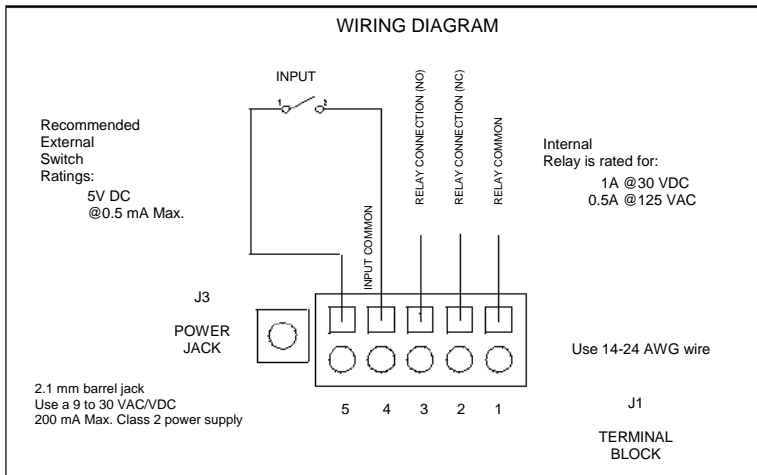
WIRING DIAGRAM

INPUT

RELAY CONNECTION (NO)

RELAY CONNECTION (NC)

RELAY COMMON

Recommended External Switch Ratings:
5V DC
@0.5 mA Max.

Internal Relay is rated for:
1A @30 VDC
0.5A @125 VAC

INPUT COMMON

J3

POWER JACK

Use 14-24 AWG wire

2.1 mm barrel jack
Use a 9 to 30 VAC/VDC
200 mA Max. Class 2 power supply

5 4 3 2 1

J1

TERMINAL BLOCK